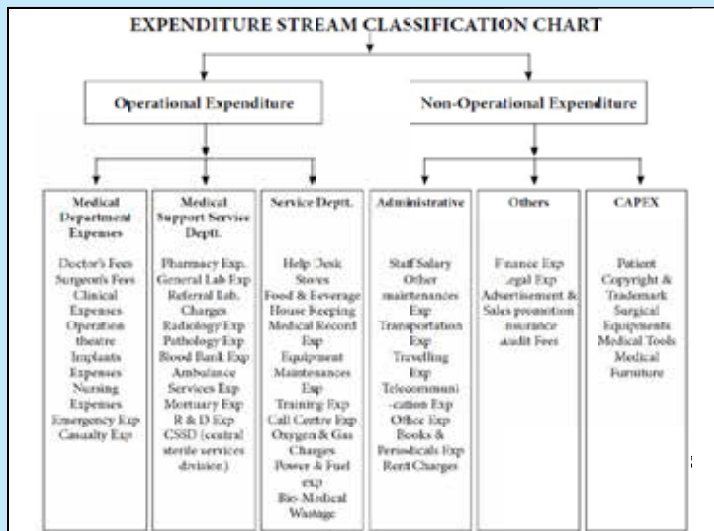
EXPENDITURE STREAM CLASSIFICATION CHART

Operational Expenditure

Non-Operational Expenditure

Medical Department Expenses

Doctor's Fees
Surgeon's Fees
Clinical Expenses
Operation theatre
Implants Expenses
Nursing Expenses
Emergency Exp
Casualty Exp

Medical Support Service Deptt.

Pharmacy Exp.
General Lab Exp
Referral Lab. Charges
Radiology Exp
Pathology Exp
Blood Bank Exp
Ambulance Services Exp
Mortuary Exp
R & D Exp
CSSD (central sterile services division)

Service Deptt.

Help Desk
Stores
Food & Beverage
House Keeping
Medical Record Exp
Equipment Maintenances Exp
Training Exp
Call Centre Exp
Oxygen & Gas Charges
Power & Fuel exp
Bio-Medical Wastage

Administrative

Staff Salary
Other maintenances Exp
Transportation Exp
Travelling Exp
Telecommuni-cation Exp
Office Exp
Books & Periodicals Exp
Rent Charges

Others

Finance Exp
Legal Exp
Advertisement & Sales promotion
Insurance
Audit Fees

CAPEX

Patient
Copyright & Trademark
Surgical Equipments
Medical Tools
Medical Furniture